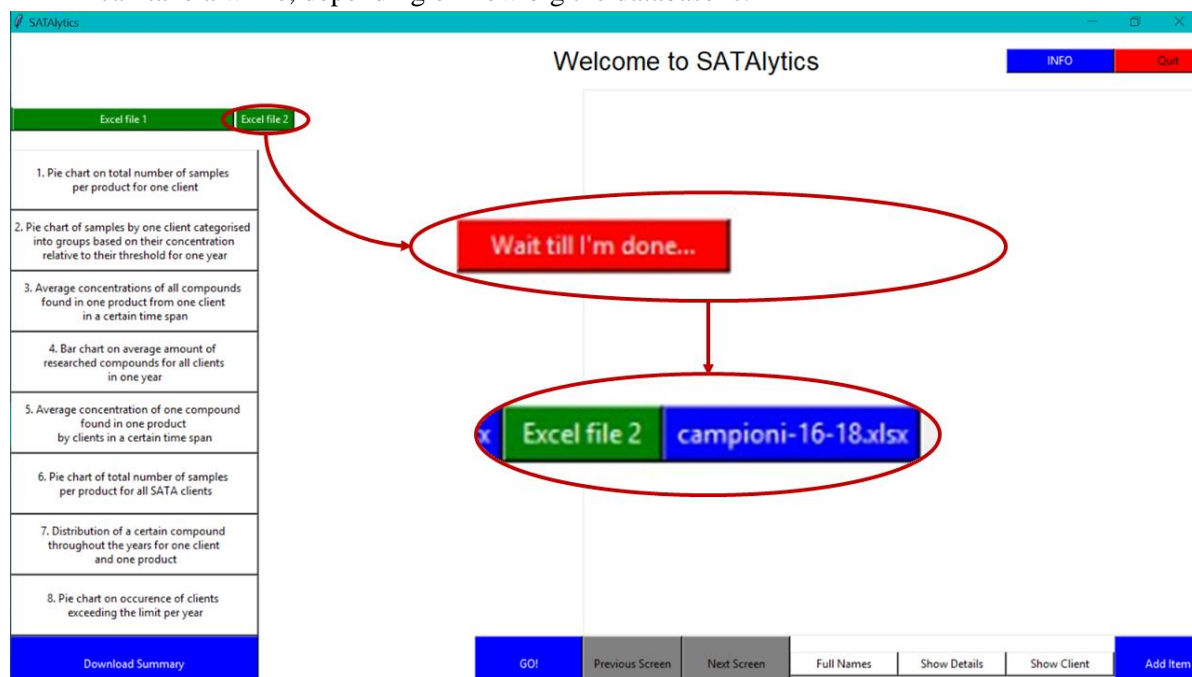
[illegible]

SATAlytics

Welcome to SATAlytics

INFO

Quit

Excel file 1

Excel file 2

1. Pie chart on total number of samples per product for one client

2. Pie chart of samples by one client categorised into groups based on their concentration relative to their threshold for one year

3. Average concentrations of all compounds found in one product from one client in a certain time span

4. Bar chart on average amount of researched compounds for all clients in one year

5. Average concentration of one compound found in one product by clients in a certain time span

6. Pie chart of total number of samples per product for all SATA clients

7. Distribution of a certain compound throughout the years for one client and one product

8. Pie chart on occurence of clients exceeding the limit per year

Download Summary

Wait till I'm done...

x Excel file 2 campioni-16-18.xlsx

GO!

Previous Screen

Next Screen

Full Names

Show Details

Show Client

Add Item